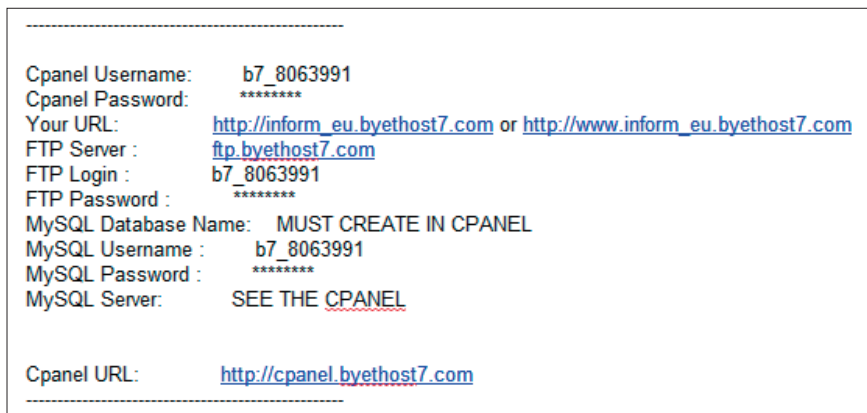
--------------------------------------------------------

Cpanel Username: b7_8063991
Cpanel Password: ********
Your URL: http://inform_eu.byethost7.com or http://www.inform_eu.byethost7.com
FTP Server : ftp.byethost7.com
FTP Login : b7_8063991
FTP Password : ********
MySQL Database Name: MUST CREATE IN CPANEL
MySQL Username : b7_8063991
MySQL Password : ********
MySQL Server: SEE THE CPANEL

Cpanel URL: http://cpanel.byethost7.com
--------------------------------------------------------